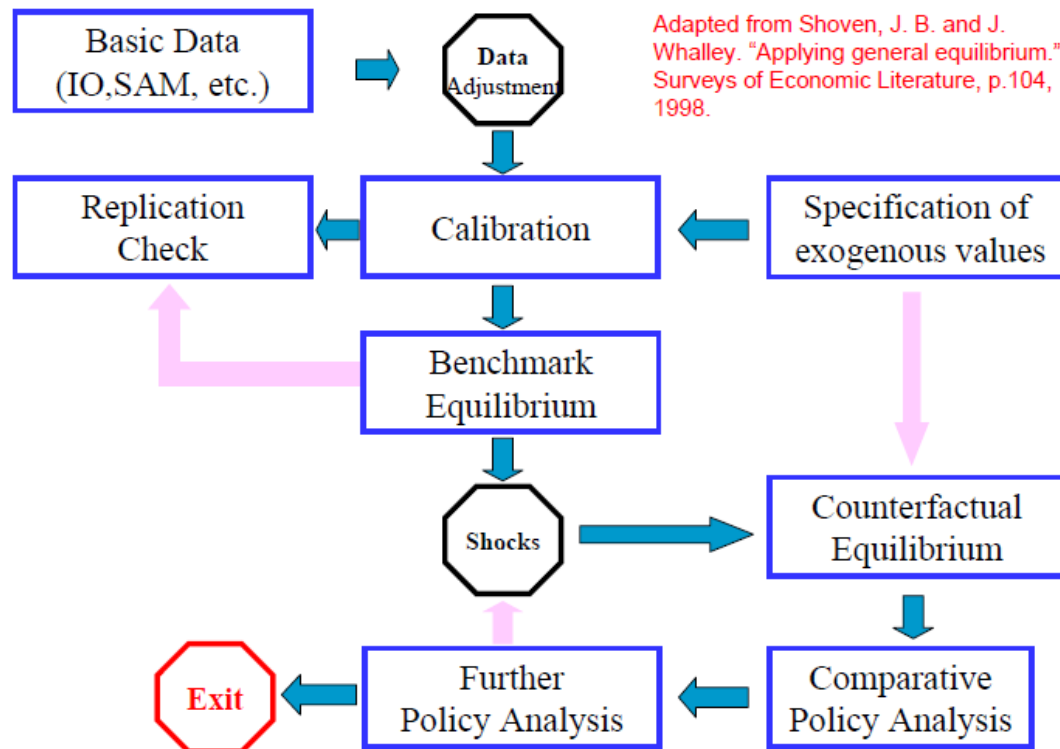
Basic Data (IO,SAM, etc.)

Data Adjustment

Adapted from Shoven, J. B. and J. Whalley. "Applying general equilibrium." Surveys of Economic Literature, p.104, 1998.

Replication Check

Calibration

Specification of exogenous values

Benchmark Equilibrium

Shocks

Counterfactual Equilibrium

Exit

Further Policy Analysis

Comparative Policy Analysis